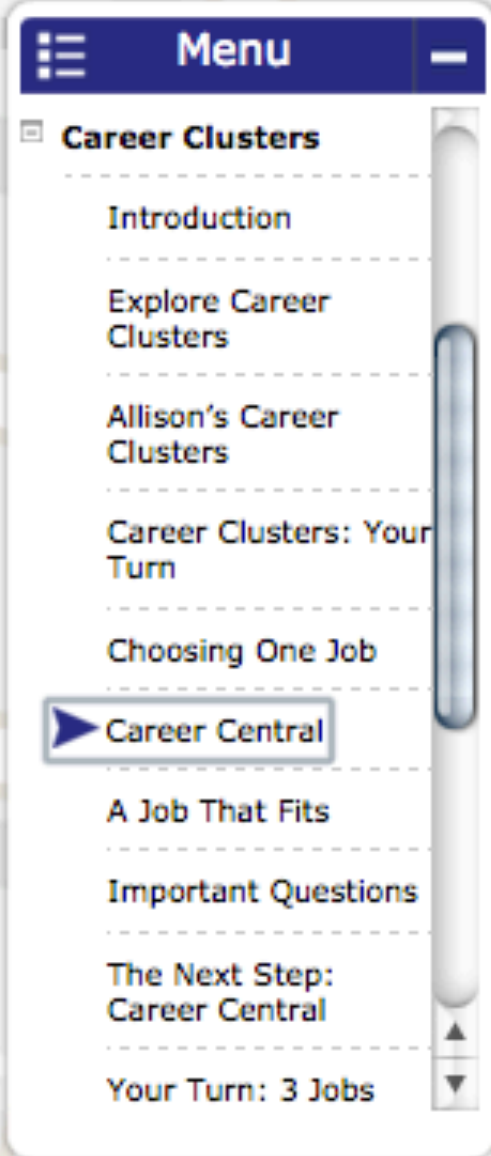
Menu

Career Clusters

Introduction

Explore Career Clusters

Allison's Career Clusters

Career Clusters: Your Turn

Choosing One Job

Career Central

A Job That Fits

Important Questions

The Next Step: Career Central

Your Turn: 3 Jobs